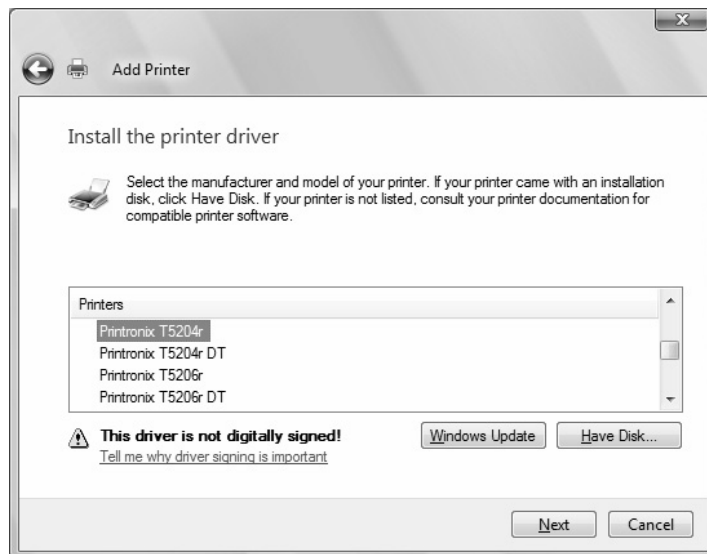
Add Printer

Install the printer driver

Select the manufacturer and model of your printer. If your printer came with an installation disk, click Have Disk. If your printer is not listed, consult your printer documentation for compatible printer software.

| Printers |
|---|
| Printronix T5204r |
| Printronix T5204r DT |
| Printronix T5206r |
| Printronix T5206r DT |

This driver is not digitally signed!
Tell me why driver signing is important

Windows Update
Have Disk...

Next
Cancel